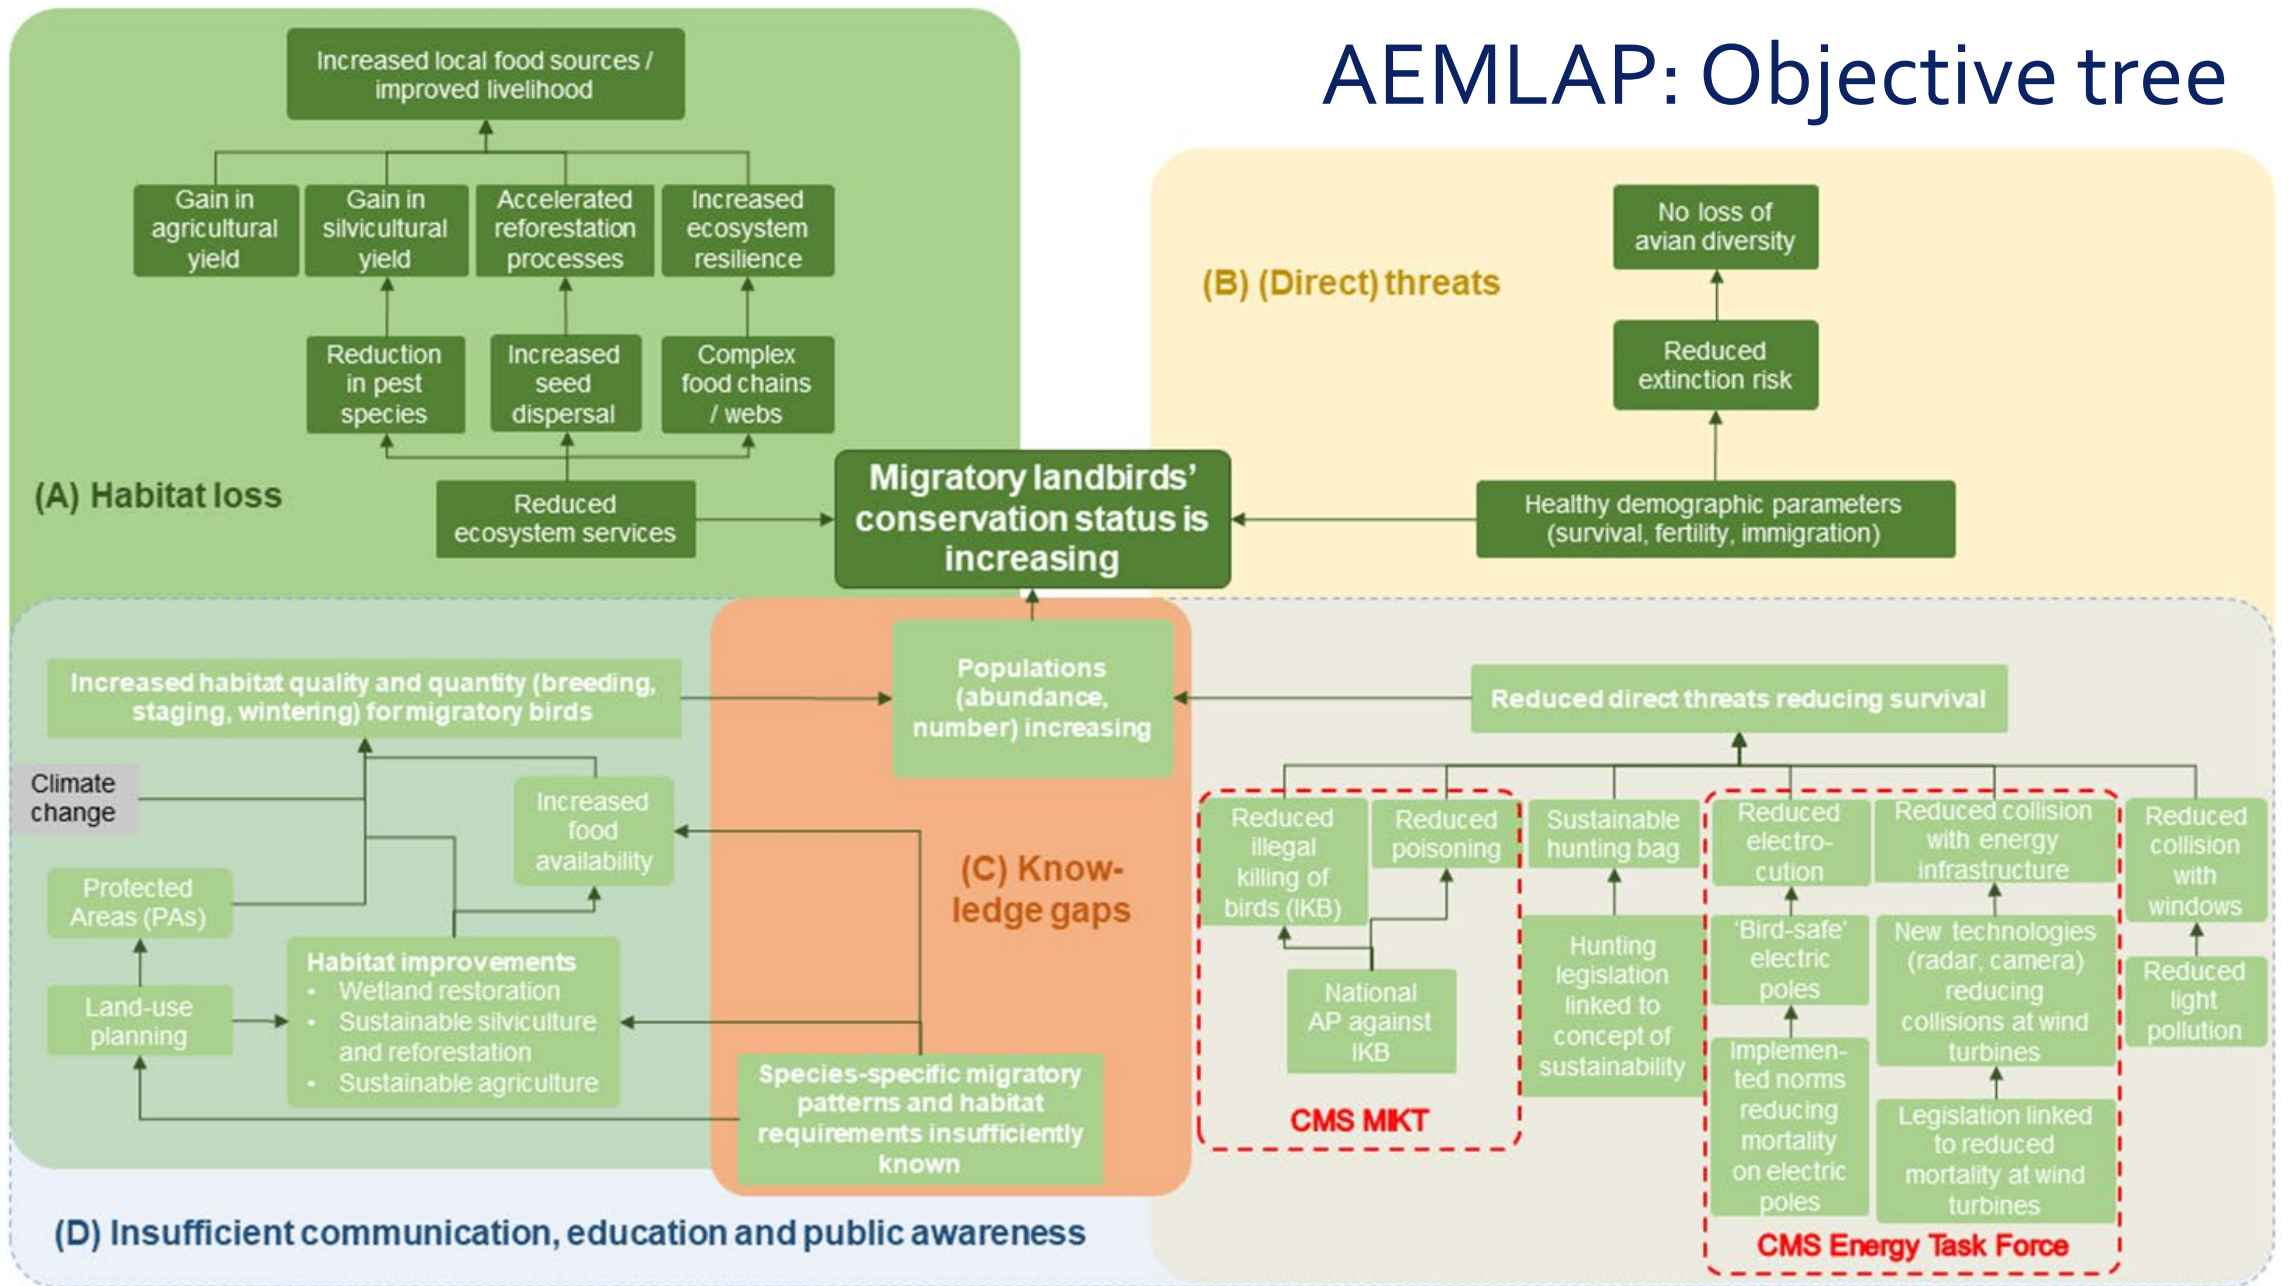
AEMLAP: Objective tree

Increased local food sources / improved livelihood

Gain in agricultural yield

Gain in silvicultural yield

Accelerated reforestation processes

Increased ecosystem resilience

Reduction in pest species

Increased seed dispersal

Complex food chains / webs

(A) Habitat loss

Reduced ecosystem services

Migratory landbirds' conservation status is increasing

(B) (Direct) threats

No loss of avian diversity

Reduced extinction risk

Healthy demographic parameters (survival, fertility, immigration)

Increased habitat quality and quantity (breeding, staging, wintering) for migratory birds

Populations (abundance, number) increasing

Reduced direct threats reducing survival

Climate change

Increased food availability

(C) Knowledge gaps

Protected Areas (PAs)

Land-use planning

Habitat improvements
• Wetland restoration
• Sustainable silviculture and reforestation
• Sustainable agriculture

Species-specific migratory patterns and habitat requirements insufficiently known

Reduced illegal killing of birds (IKB)

Reduced poisoning

National AP against IKB

CMS MIKT

Sustainable hunting bag

Hunting legislation linked to concept of sustainability

Reduced electrocution

'Bird-safe' electric poles

Implemented norms reducing mortality on electric poles

Reduced collision with energy infrastructure

New technologies (radar, camera) reducing collisions at wind turbines

Legislation linked to reduced mortality at wind turbines

CMS Energy Task Force

Reduced collision with windows

Reduced light pollution

(D) Insufficient communication, education and public awareness